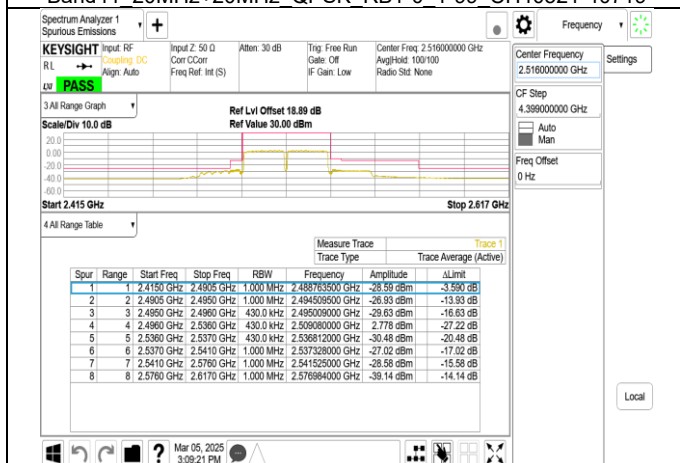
Band 41_20MHz+20MHz_QPSK_RB1-0_1-99_CH40921-40713

Spectrum Analyzer 1
Spurious Emissions

Frequency

KEYSIGHT Input: RF
Coupling: DC
Align: Auto
PASS

Input Z: 50 Ω
Corr CCorr
Freq Ref: Int (S)

Atten: 30 dB

Trig: Free Run
Gate: Off
IF Gain: Low

Center Freq: 2.516000000 GHz
Avg|Hold: 100/100
Radio Std: None

Center Frequency
2.516000000 GHz

Settings

CF Step
4.399000000 GHz
Auto
Man

Freq Offset
0 Hz

3 All Range Graph

Ref Lvl Offset 18.89 dB
Ref Value 30.00 dBm

Scale/Div 10.0 dB

20.0
0.00
-20.0
-40.0
-60.0

Start 2.415 GHz
Stop 2.617 GHz

4 All Range Table

Measure Trace: Trace 1
Trace Type: Trace Average (Active)

| Spur | Range | Start Freq | Stop Freq | RBW | Frequency | Amplitude | ΔLimit |
|---|---|---|---|---|---|---|---|
| 1 | 1 | 2.4150 GHz | 2.4905 GHz | 1.000 MHz | 2.488763500 GHz | -28.59 dBm | -3.590 dB |
| 2 | 2 | 2.4905 GHz | 2.4950 GHz | 1.000 MHz | 2.494509500 GHz | -26.93 dBm | -13.93 dB |
| 3 | 3 | 2.4950 GHz | 2.4960 GHz | 430.0 kHz | 2.495009000 GHz | -29.63 dBm | -16.63 dB |
| 4 | 4 | 2.4960 GHz | 2.5360 GHz | 430.0 kHz | 2.509080000 GHz | 2.778 dBm | -27.22 dB |
| 5 | 5 | 2.5360 GHz | 2.5370 GHz | 430.0 kHz | 2.536812000 GHz | -30.48 dBm | -20.48 dB |
| 6 | 6 | 2.5370 GHz | 2.5410 GHz | 1.000 MHz | 2.537328000 GHz | -27.02 dBm | -17.02 dB |
| 7 | 7 | 2.5410 GHz | 2.5760 GHz | 1.000 MHz | 2.541525000 GHz | -28.58 dBm | -15.58 dB |
| 8 | 8 | 2.5760 GHz | 2.6170 GHz | 1.000 MHz | 2.576984000 GHz | -39.14 dBm | -14.14 dB |

Local

Mar 05, 2025
3:09:21 PM